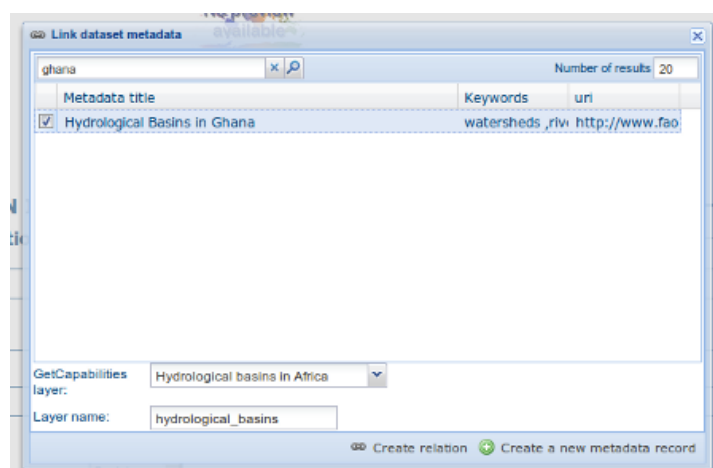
Link dataset metadata

ghana

Number of results 20

| | Metadata title | Keywords | uri |
|---|---|---|---|
| ☑ | Hydrological Basins in Ghana | watersheds ,riv | http://www.fao |

GetCapabilities layer: Hydrological basins in Africa

Layer name: hydrological_basins

Create relation   Create a new metadata record